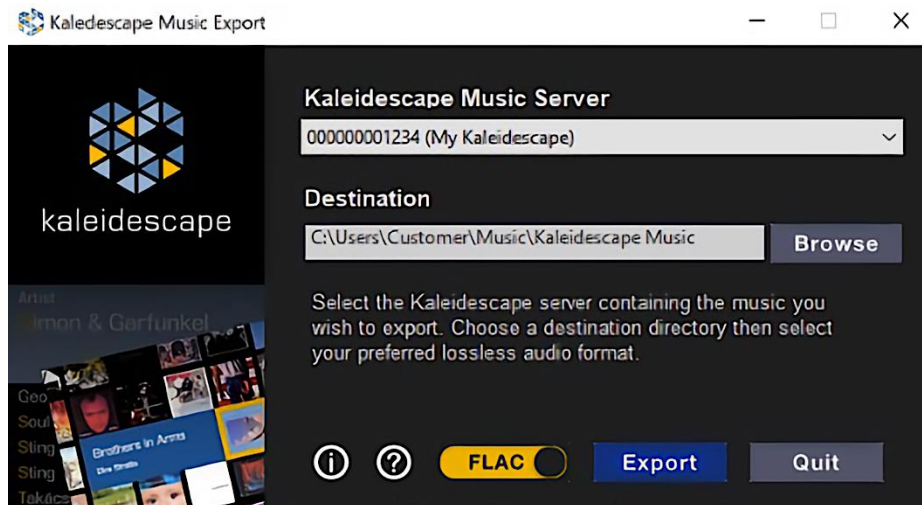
Kaledescape Music Export

kaleidescape

Artist
Simon & Garfunkel

Geo
Soul
Sting
Sting
Takács

Brothers in Arms
Dire Straits

Kaleidescape Music Server

000000001234 (My Kaleidescape)

Destination

C:\Users\Customer\Music\Kaleidescape Music

Browse

Select the Kaleidescape server containing the music you wish to export. Choose a destination directory then select your preferred lossless audio format.

FLAC

Export

Quit